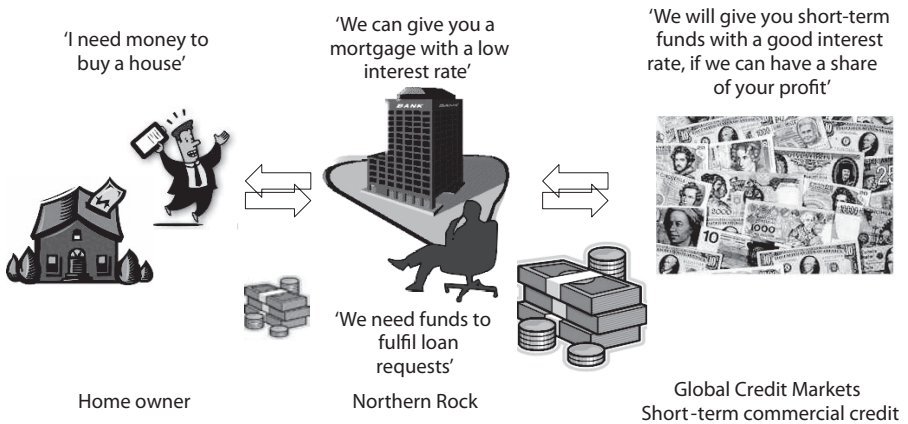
'I need money to buy a house'

'We can give you a mortgage with a low interest rate'

'We will give you short-term funds with a good interest rate, if we can have a share of your profit'

BANK

'We need funds to fulfil loan requests'

Home owner

Northern Rock

Global Credit Markets
Short-term commercial credit